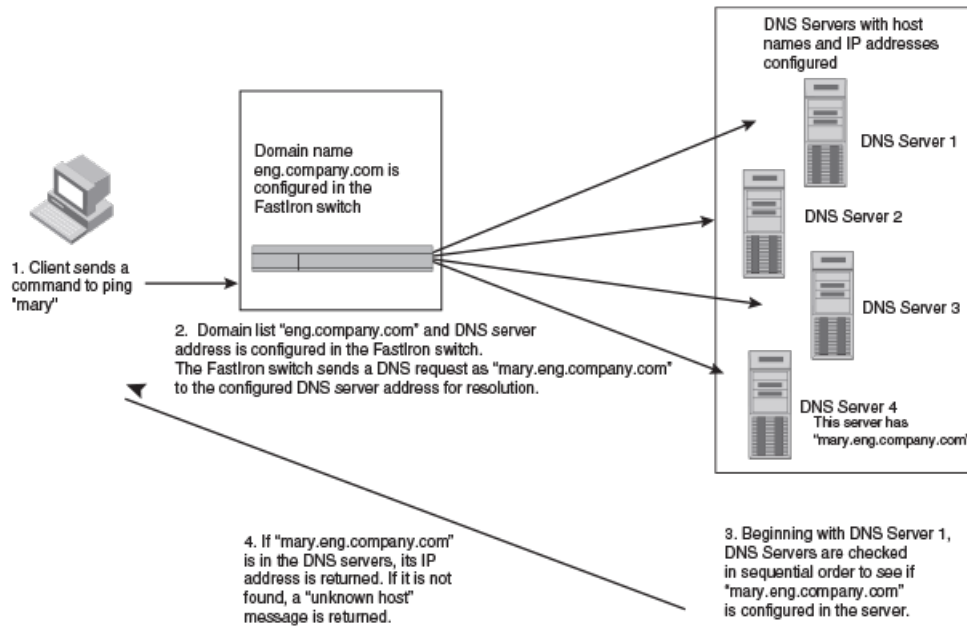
DNS Servers with host names and IP addresses configured

Domain name eng.company.com is configured in the FastIron switch

DNS Server 1

DNS Server 2

1. Client sends a command to ping "mary"

DNS Server 3

2. Domain list "eng.company.com" and DNS server address is configured in the FastIron switch. The FastIron switch sends a DNS request as "mary.eng.company.com" to the configured DNS server address for resolution.

DNS Server 4
This server has "mary.eng.company.com"

4. If "mary.eng.company.com" is in the DNS servers, its IP address is returned. If it is not found, a "unknown host" message is returned.

3. Beginning with DNS Server 1, DNS Servers are checked in sequential order to see if "mary.eng.company.com" is configured in the server.